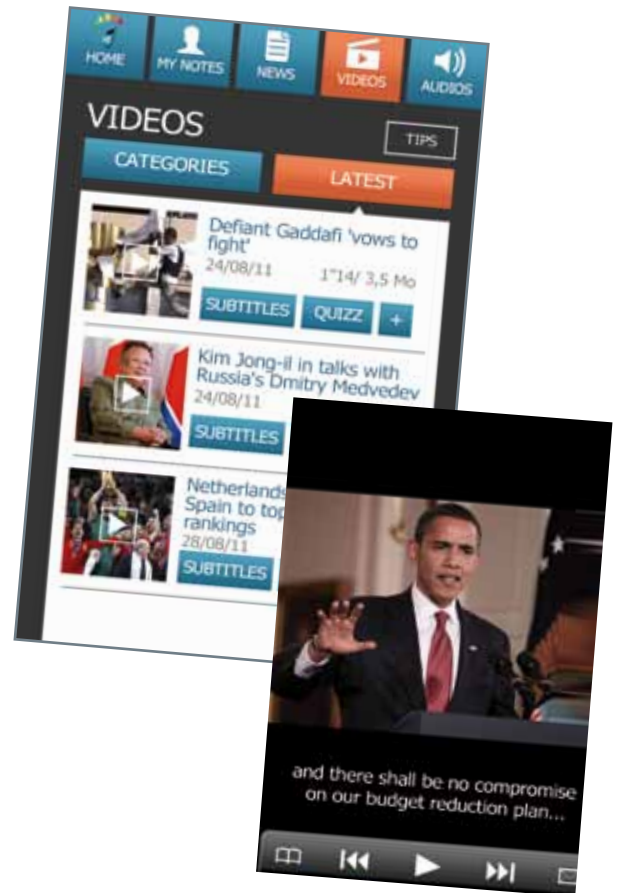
HOME MY NOTES NEWS VIDEOS AUDIOS

VIDEOS

TIPS

CATEGORIES

LATEST

Defiant Gaddafi 'vows to fight'
24/08/11 1"14/ 3,5 Mo

SUBTITLES QUIZZ +

Kim Jong-il in talks with Russia's Dmitry Medvedev
24/08/11

SUBTITLES

Netherlands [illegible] Spain to top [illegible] rankings
28/08/11

SUBTITLES

and there shall be no compromise on our budget reduction plan...